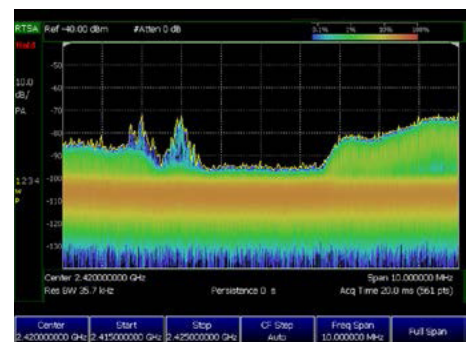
RTSA Ref -40.00 dBm #Atten 0 dB
0.1% 1% 10% 100%
Hold
10.0 dB/ PA
-50
-60
-70
-80
-90
-100
-110
-120
-130
1 2 3 4
w
P
Center 2.420000000 GHz
Span 10.00000 MHz
Res BW 35.7 kHz
Persistence 0 s
Acq Time 20.0 ms (561 pts)
Center 2.420000000 GHz
Start 2.415000000 GHz
Stop 2.425000000 GHz
CF Step Auto
Freq Span 10.000000 MHz
Full Span